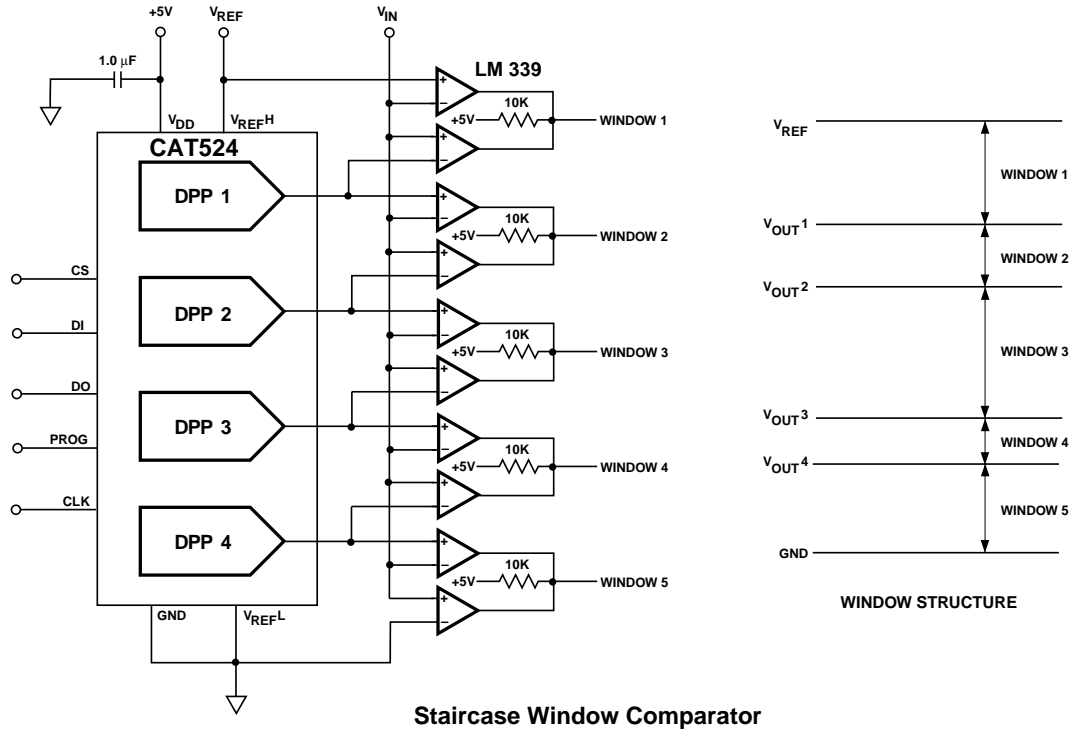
+5V
$V_{REF}$
$V_{IN}$
1.0 $\mu$F
LM 339
$V_{DD}$
$V_{REF}H$
10K
+5V
WINDOW 1
CAT524
DPP 1
10K
+5V
WINDOW 2
CS
DPP 2
DI
10K
+5V
WINDOW 3
DO
DPP 3
PROG
10K
+5V
WINDOW 4
CLK
DPP 4
10K
+5V
WINDOW 5
GND
$V_{REF}L$

$V_{REF}$
WINDOW 1
$V_{OUT}1$
WINDOW 2
$V_{OUT}2$
WINDOW 3
$V_{OUT}3$
WINDOW 4
$V_{OUT}4$
WINDOW 5
GND
WINDOW STRUCTURE

Staircase Window Comparator